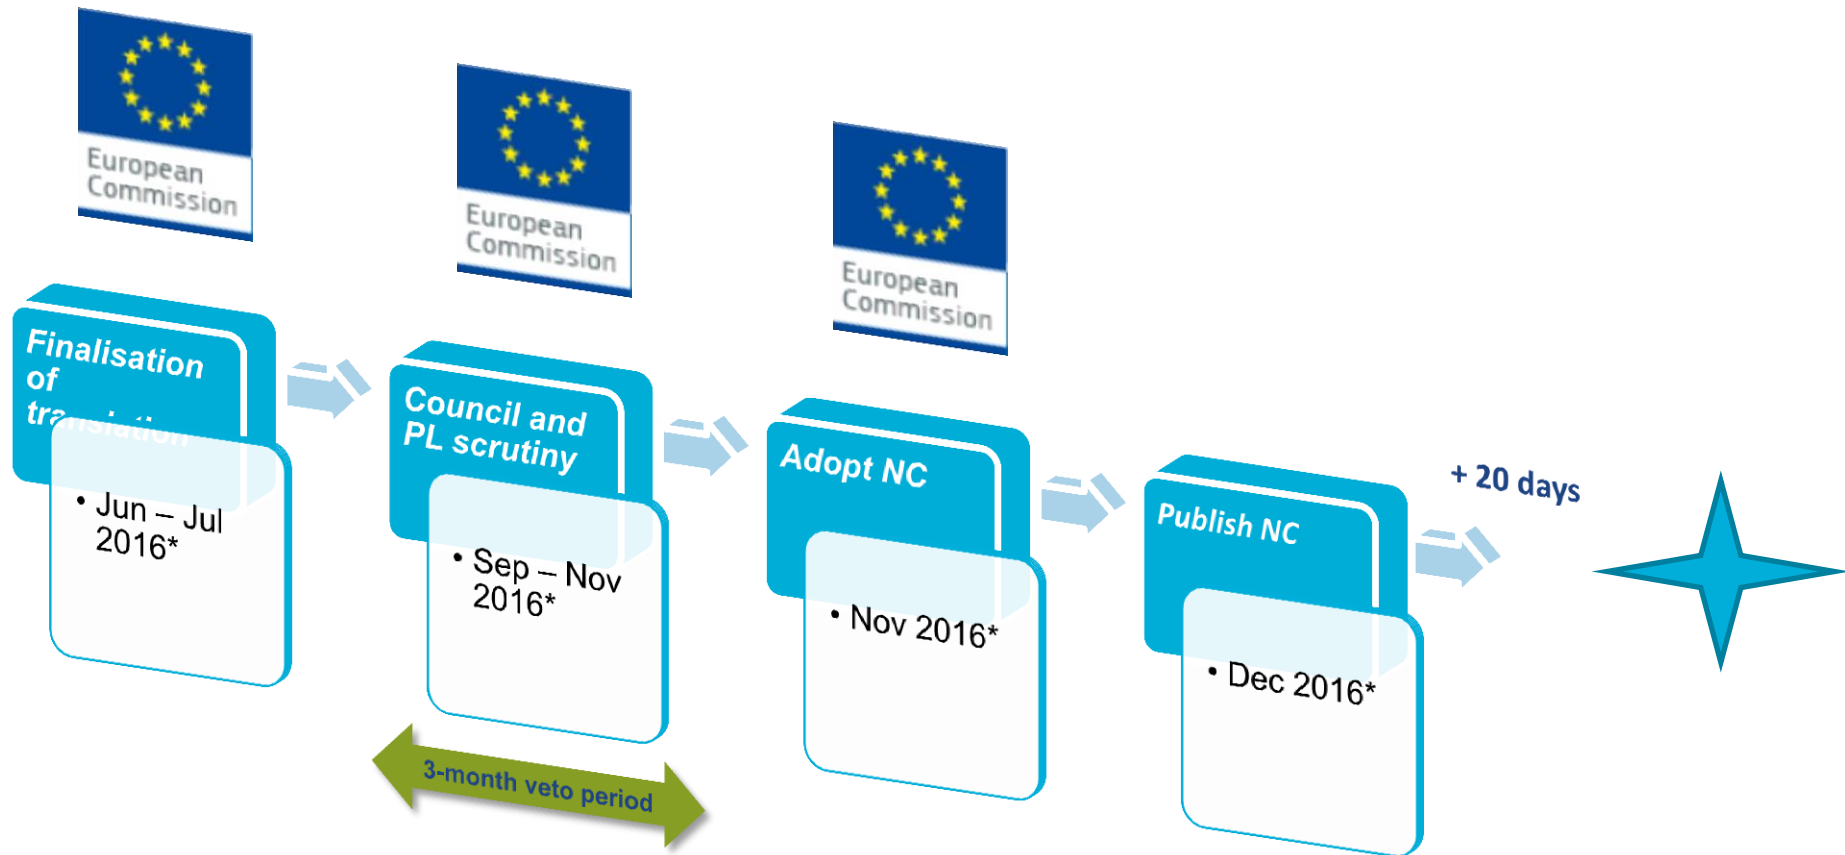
European Commission

Finalisation of translation

• Jun – Jul 2016*

European Commission

Council and PL scrutiny

• Sep – Nov 2016*

3-month veto period

European Commission

Adopt NC

• Nov 2016*

Publish NC

• Dec 2016*

+ 20 days